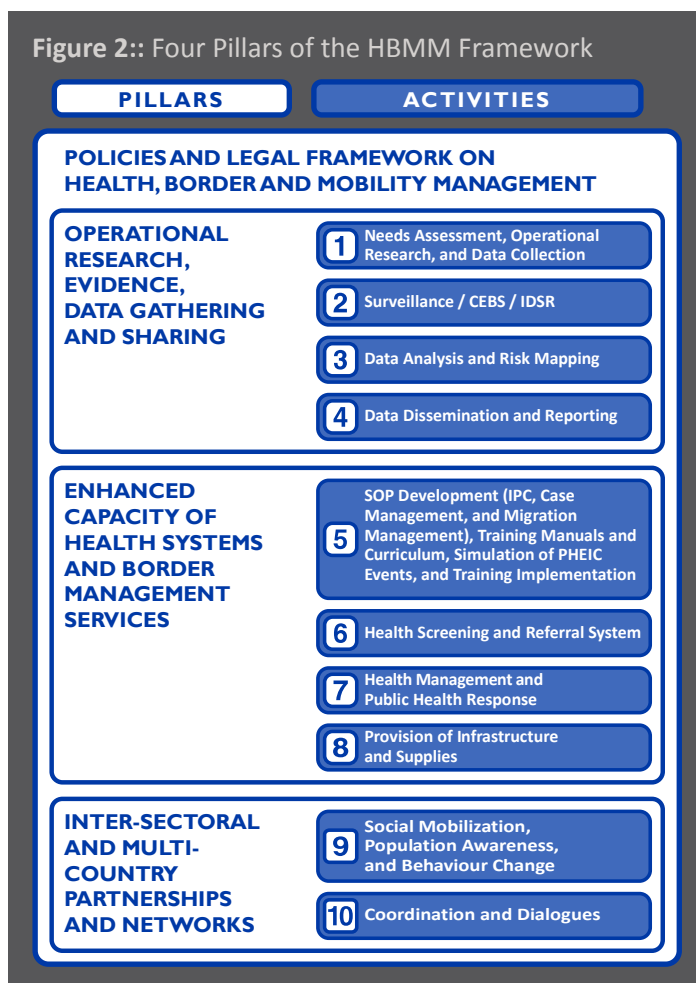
**Figure 2::** Four Pillars of the HBMM Framework

PILLARS

ACTIVITIES

POLICIES AND LEGAL FRAMEWORK ON HEALTH, BORDER AND MOBILITY MANAGEMENT

OPERATIONAL RESEARCH, EVIDENCE, DATA GATHERING AND SHARING

1 Needs Assessment, Operational Research, and Data Collection

2 Surveillance / CEBS / IDSR

3 Data Analysis and Risk Mapping

4 Data Dissemination and Reporting

ENHANCED CAPACITY OF HEALTH SYSTEMS AND BORDER MANAGEMENT SERVICES

5 SOP Development (IPC, Case Management, and Migration Management), Training Manuals and Curriculum, Simulation of PHEIC Events, and Training Implementation

6 Health Screening and Referral System

7 Health Management and Public Health Response

8 Provision of Infrastructure and Supplies

INTER-SECTORAL AND MULTI-COUNTRY PARTNERSHIPS AND NETWORKS

9 Social Mobilization, Population Awareness, and Behaviour Change

10 Coordination and Dialogues